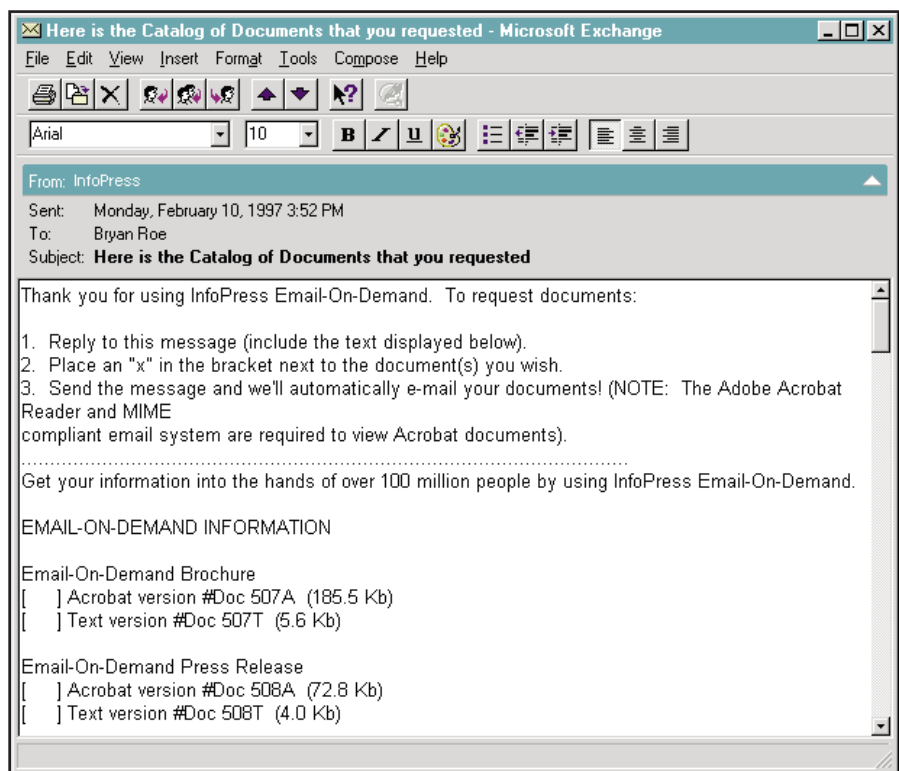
Here is the Catalog of Documents that you requested - Microsoft Exchange

File Edit View Insert Format Tools Compose Help

Arial 10 B I U

From: InfoPress

Sent: Monday, February 10, 1997 3:52 PM
To: Bryan Roe
Subject: Here is the Catalog of Documents that you requested

Thank you for using InfoPress Email-On-Demand. To request documents:

1. Reply to this message (include the text displayed below).
2. Place an "x" in the bracket next to the document(s) you wish.
3. Send the message and we'll automatically e-mail your documents! (NOTE: The Adobe Acrobat Reader and MIME
compliant email system are required to view Acrobat documents).
.....................................................................................................................
Get your information into the hands of over 100 million people by using InfoPress Email-On-Demand.

EMAIL-ON-DEMAND INFORMATION

Email-On-Demand Brochure
[ ] Acrobat version #Doc 507A (185.5 Kb)
[ ] Text version #Doc 507T (5.6 Kb)

Email-On-Demand Press Release
[ ] Acrobat version #Doc 508A (72.8 Kb)
[ ] Text version #Doc 508T (4.0 Kb)